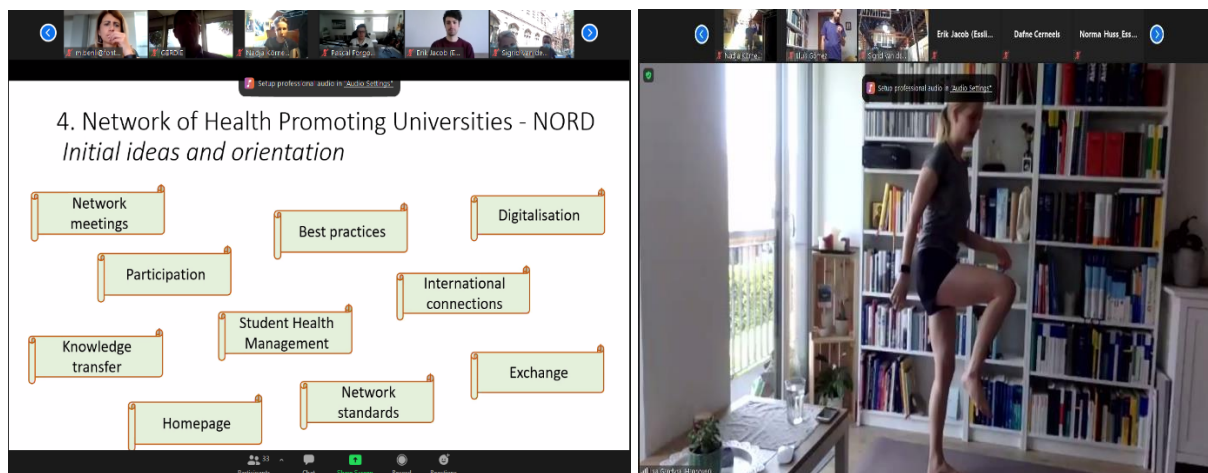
m.beni@ost... CEROIC Nadja Corne... Pascal Forgo... Erik Jacob (E... Sigrid Vande...

Setup professional audio in "Audio Settings"

4. Network of Health Promoting Universities - NORD
Initial ideas and orientation

Network meetings

Best practices

Digitalisation

Participation

International connections

Student Health Management

Knowledge transfer

Exchange

Network standards

Homepage

Participants 33 Chat Share Screen Record Reactions

Nadja Corne... Lui Gomez Sigrid van d... Erik Jacob (Essli... Dafne Cerneels Norma Huss_Ess...

Setup professional audio in "Audio Settings"

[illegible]